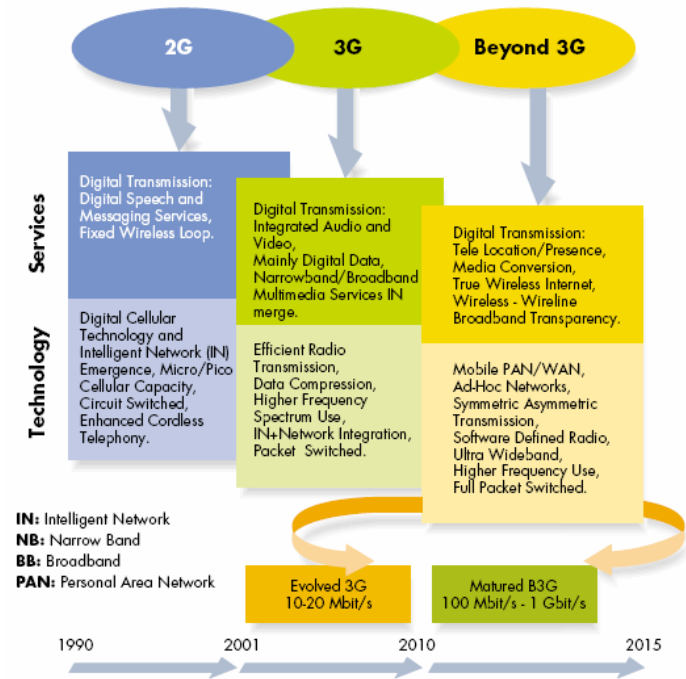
2G

3G

Beyond 3G

Services

Technology

Digital Transmission: Digital Speech and Messaging Services, Fixed Wireless Loop.

Digital Cellular Technology and Intelligent Network (IN) Emergence, Micro/Pico Cellular Capacity, Circuit Switched, Enhanced Cordless Telephony.

Digital Transmission: Integrated Audio and Video, Mainly Digital Data, Narrowband/Broadband Multimedia Services IN merge.

Efficient Radio Transmission, Data Compression, Higher Frequency Spectrum Use, IN+Network Integration, Packet Switched.

Digital Transmission: Tele Location/Presence, Media Conversion, True Wireless Internet, Wireless - Wireline Broadband Transparency.

Mobile PAN/WAN, Ad-Hoc Networks, Symmetric Asymmetric Transmission, Software Defined Radio, Ultra Wideband, Higher Frequency Use, Full Packet Switched.

IN: Intelligent Network
NB: Narrow Band
BB: Broadband
PAN: Personal Area Network

Evolved 3G
10-20 Mbit/s

Matured B3G
100 Mbit/s - 1 Gbit/s

1990

2001

2010

2015